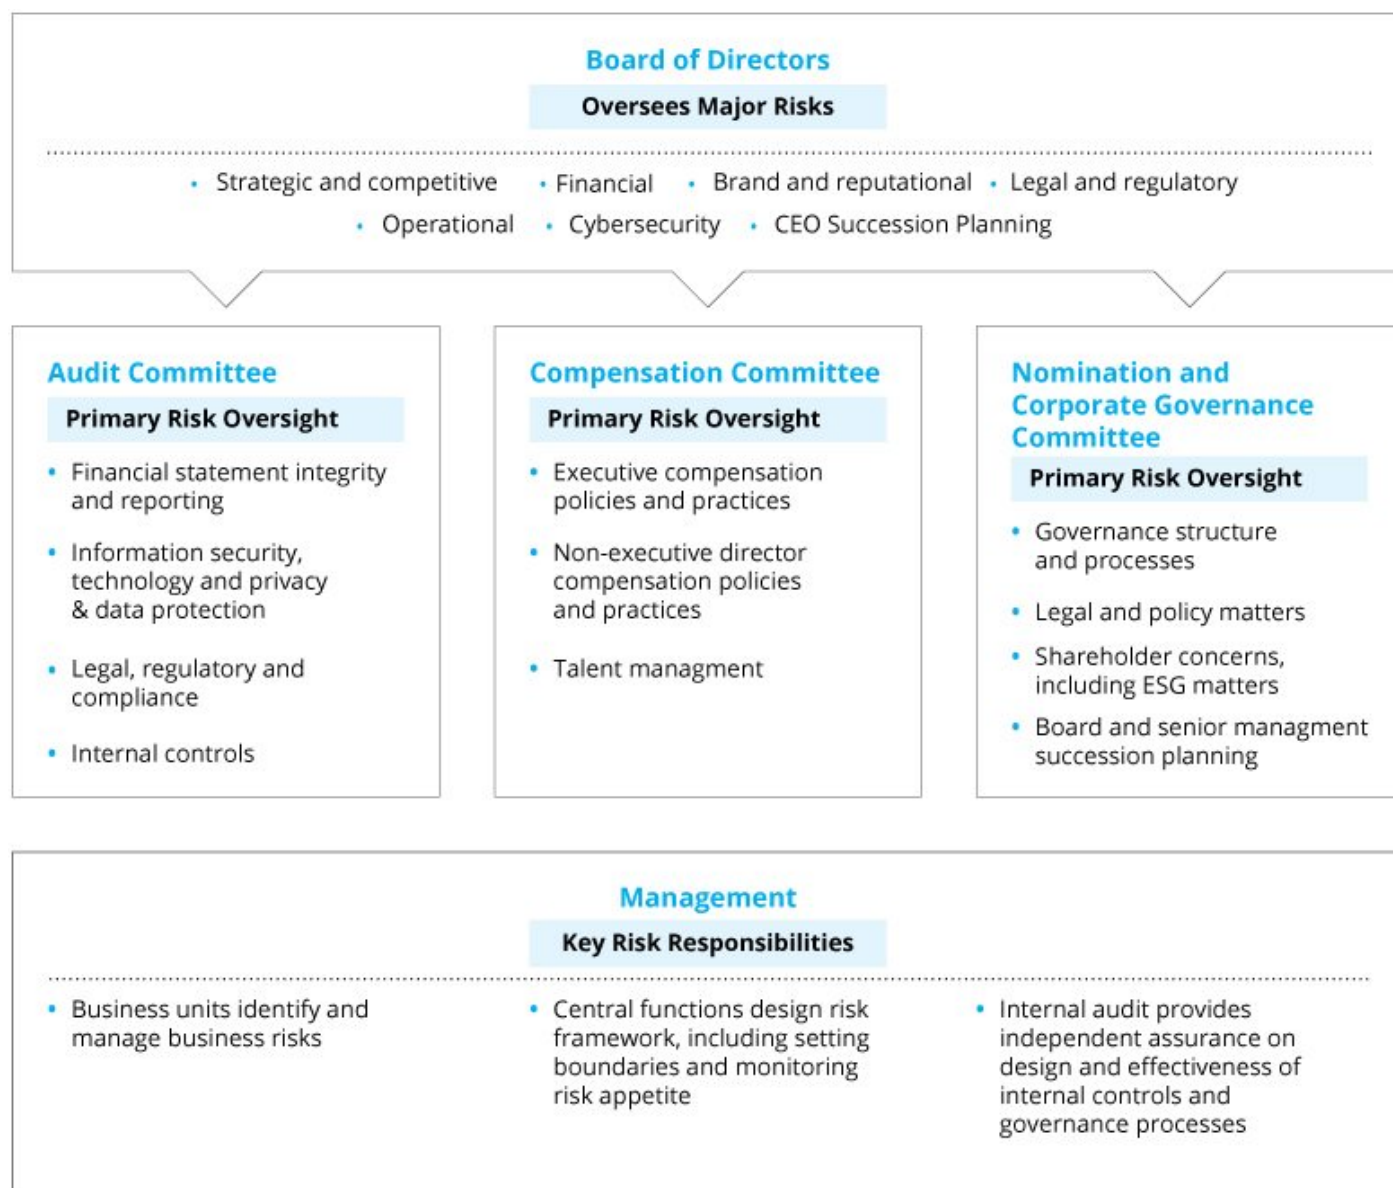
Board of Directors
Oversees Major Risks

• Strategic and competitive • Financial • Brand and reputational • Legal and regulatory
• Operational • Cybersecurity • CEO Succession Planning

Audit Committee
Primary Risk Oversight
• Financial statement integrity and reporting
• Information security, technology and privacy & data protection
• Legal, regulatory and compliance
• Internal controls

Compensation Committee
Primary Risk Oversight
• Executive compensation policies and practices
• Non-executive director compensation policies and practices
• Talent managment

Nomination and Corporate Governance Committee
Primary Risk Oversight
• Governance structure and processes
• Legal and policy matters
• Shareholder concerns, including ESG matters
• Board and senior managment succession planning

Management
Key Risk Responsibilities

• Business units identify and manage business risks
• Central functions design risk framework, including setting boundaries and monitoring risk appetite
• Internal audit provides independent assurance on design and effectiveness of internal controls and governance processes